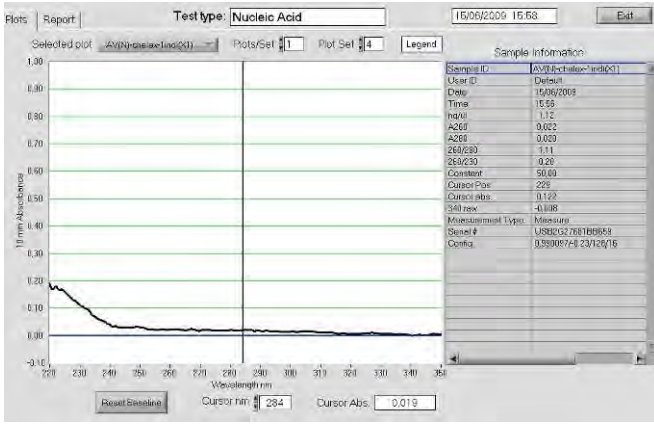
Plots | Report

Test type: Nucleic Acid

15/06/2009 15:58

Exit

Selected plot AV(N)-chelate1ind(X1)

Plots/Set 1

Plot Set 4

Legend

Sample Information

1.00
0.90
0.80
0.70
0.60
0.50
0.40
0.30
0.20
0.10
0.00
-0.10

10 mm Absorbance

220 230 240 250 260 270 280 290 300 310 320 330 340 350

Wavelength nm

| | |
|---|---|
| Sample ID | AV(N)-chelate1ind(X1) |
| User ID | Default |
| Date | 15/06/2009 |
| Time | 15:56 |
| ng/ul | 1.12 |
| A260 | 0.022 |
| A280 | 0.020 |
| 260/280 | 1.11 |
| 260/230 | 0.26 |
| Constant | 50.00 |
| Cursor Pos. | 229 |
| Cursor abs. | 0.122 |
| 340 raw | -0.008 |
| Measurement Type | Measure |
| Serial # | US82G27681B6659 |
| Config. | 0.980097e8 23/126/16 |

Reset Baseline

Cursor nm 284

Cursor Abs. 0.019